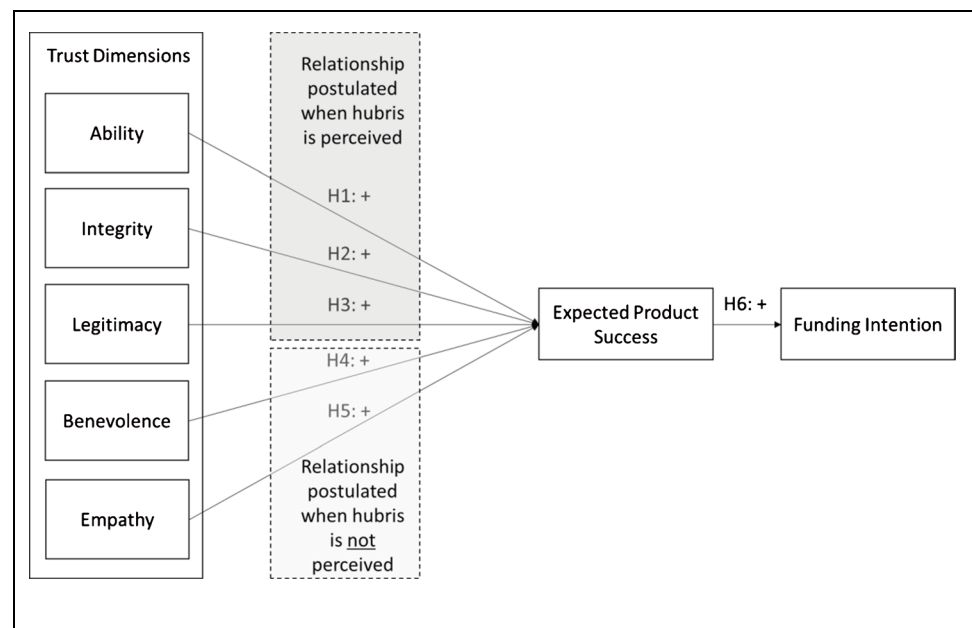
Trust Dimensions

Ability

Integrity

Legitimacy

Benevolence

Empathy

Relationship postulated when hubris is perceived

H1: +

H2: +

H3: +

H4: +

H5: +

Relationship postulated when hubris is not perceived

Expected Product Success

H6: +

Funding Intention